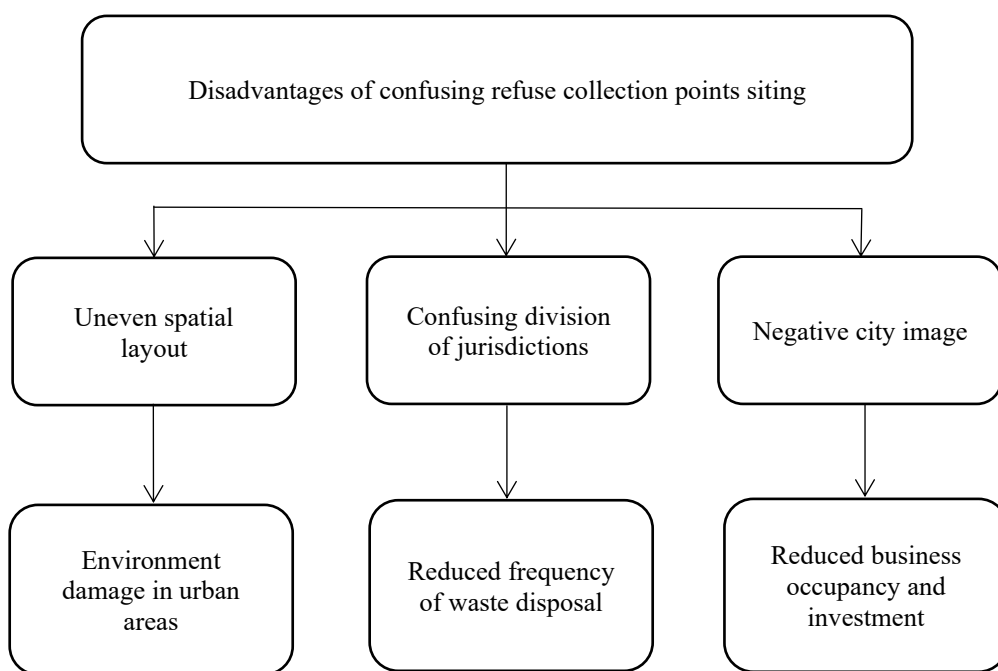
Disadvantages of confusing refuse collection points siting

Uneven spatial layout

Confusing division of jurisdictions

Negative city image

Environment damage in urban areas

Reduced frequency of waste disposal

Reduced business occupancy and investment